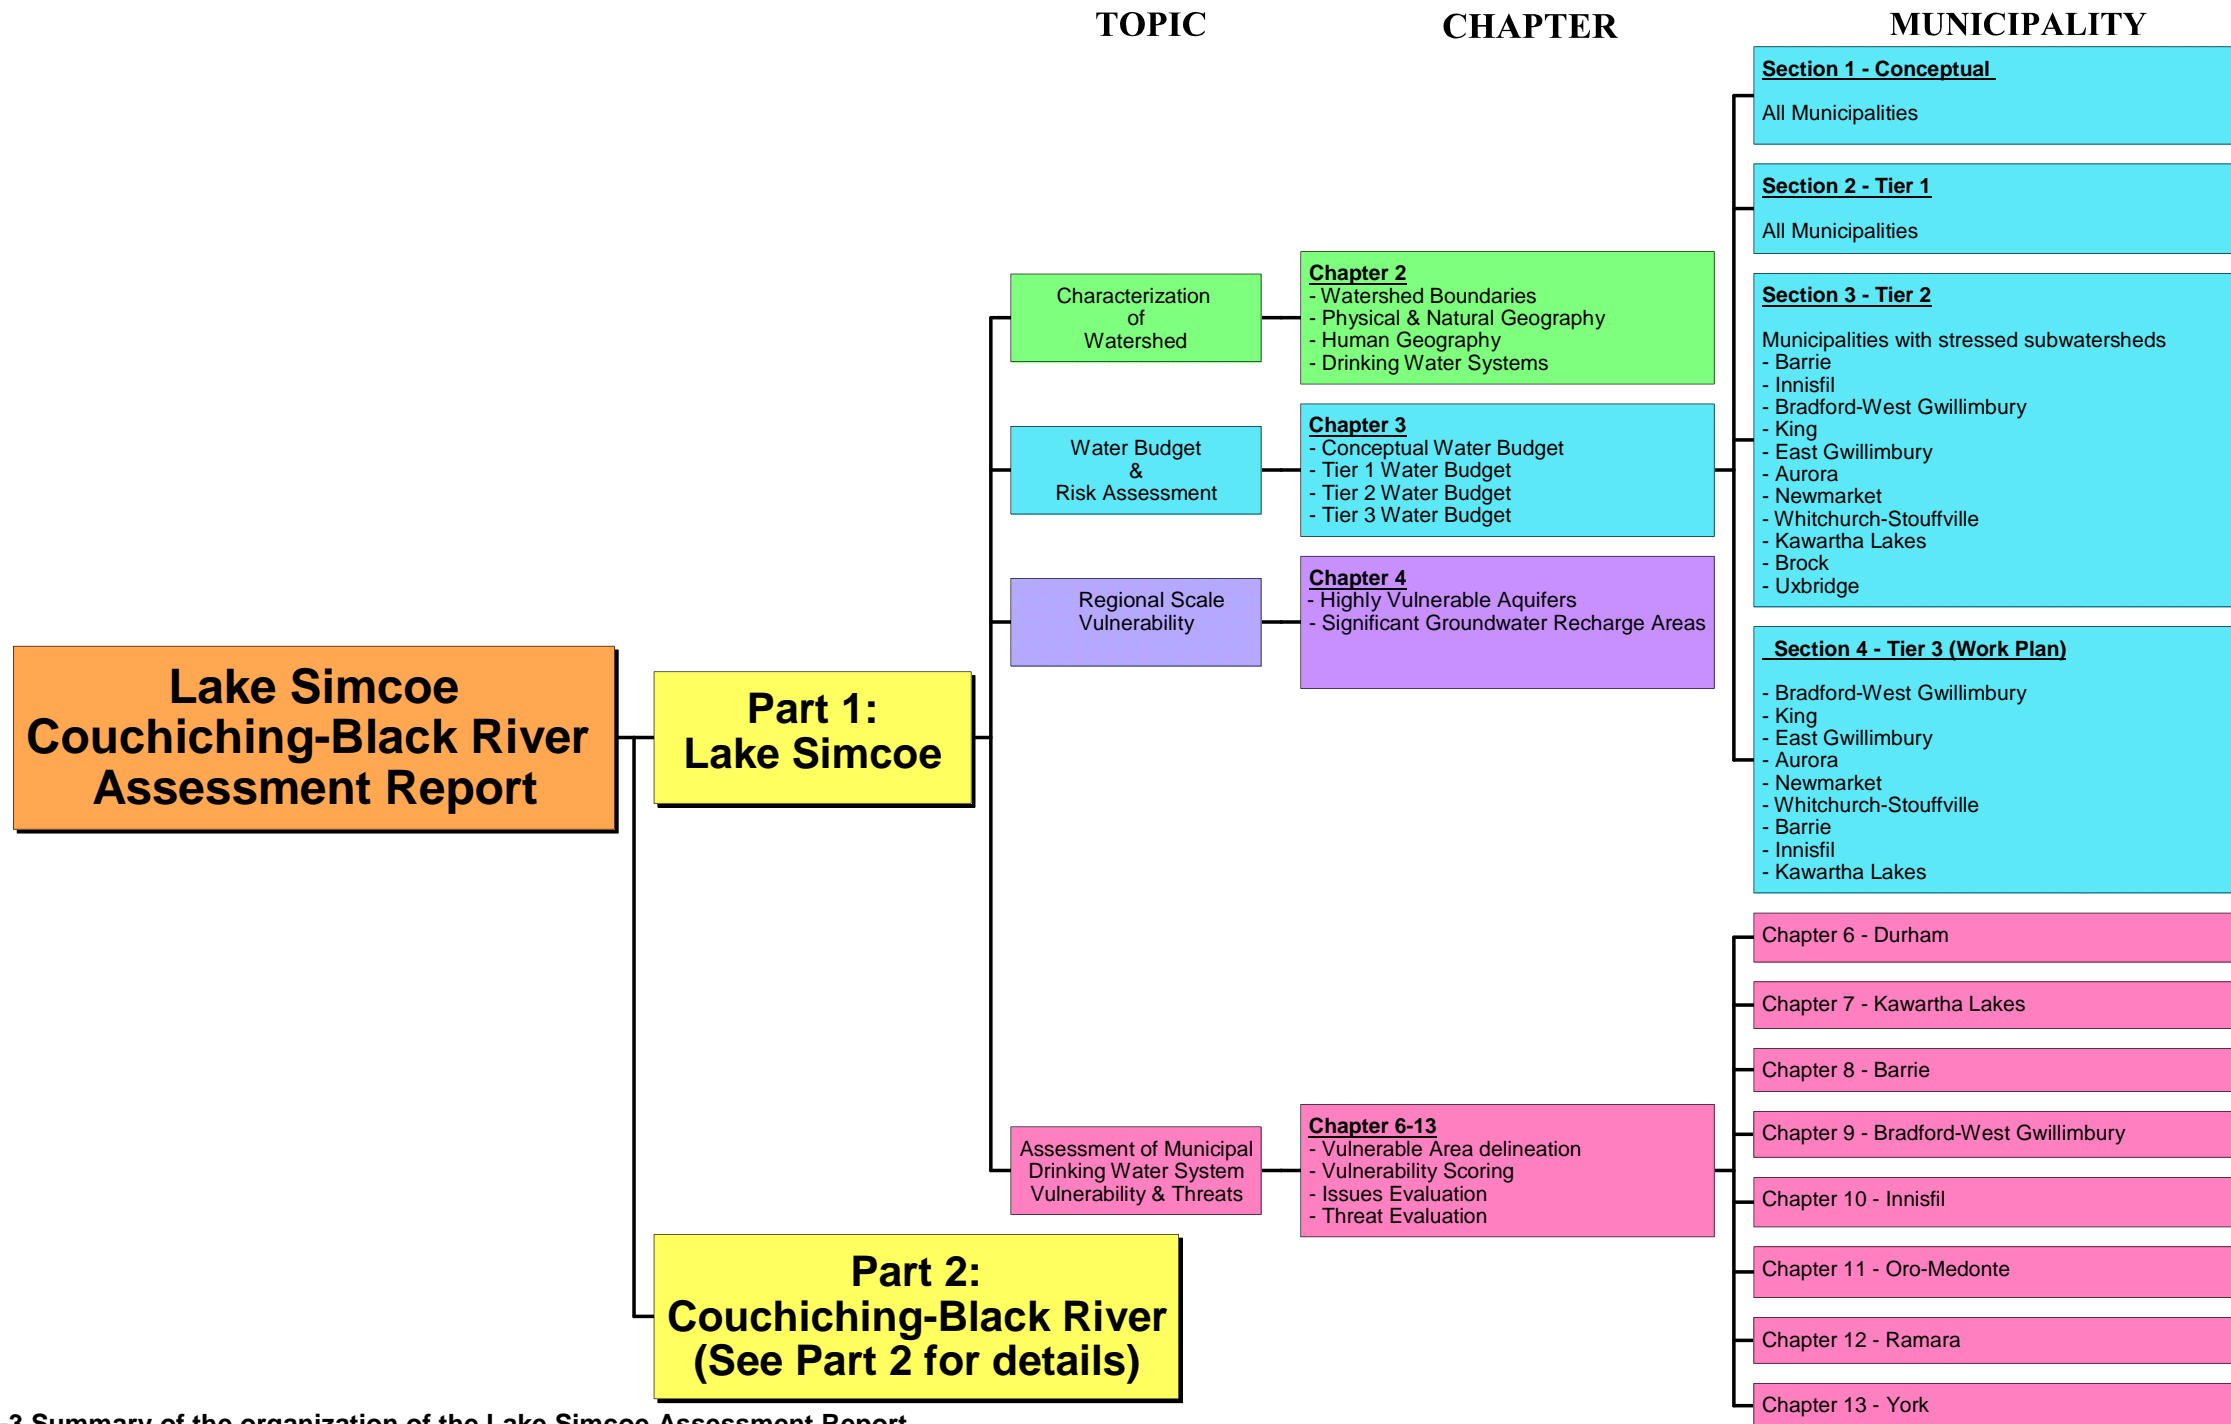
TOPIC

CHAPTER

MUNICIPALITY

Section 1 - Conceptual

All Municipalities

Section 2 - Tier 1

All Municipalities

Section 3 - Tier 2

Municipalities with stressed subwatersheds
- Barrie
- Innisfil
- Bradford-West Gwillimbury
- King
- East Gwillimbury
- Aurora
- Newmarket
- Whitchurch-Stouffville
- Kawartha Lakes
- Brock
- Uxbridge

Section 4 - Tier 3 (Work Plan)

- Bradford-West Gwillimbury
- King
- East Gwillimbury
- Aurora
- Newmarket
- Whitchurch-Stouffville
- Barrie
- Innisfil
- Kawartha Lakes

Characterization of Watershed

Chapter 2
- Watershed Boundaries
- Physical & Natural Geography
- Human Geography
- Drinking Water Systems

Water Budget & Risk Assessment

Chapter 3
- Conceptual Water Budget
- Tier 1 Water Budget
- Tier 2 Water Budget
- Tier 3 Water Budget

Regional Scale Vulnerability

Chapter 4
- Highly Vulnerable Aquifers
- Significant Groundwater Recharge Areas

Lake Simcoe Couchiching-Black River Assessment Report

Part 1: Lake Simcoe

Assessment of Municipal Drinking Water System Vulnerability & Threats

Chapter 6-13
- Vulnerable Area delineation
- Vulnerability Scoring
- Issues Evaluation
- Threat Evaluation

Chapter 6 - Durham

Chapter 7 - Kawartha Lakes

Chapter 8 - Barrie

Chapter 9 - Bradford-West Gwillimbury

Chapter 10 - Innisfil

Chapter 11 - Oro-Medonte

Chapter 12 - Ramara

Chapter 13 - York

Part 2: Couchiching-Black River (See Part 2 for details)

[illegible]-3 Summary of the organization of the Lake Simcoe Assessment Report